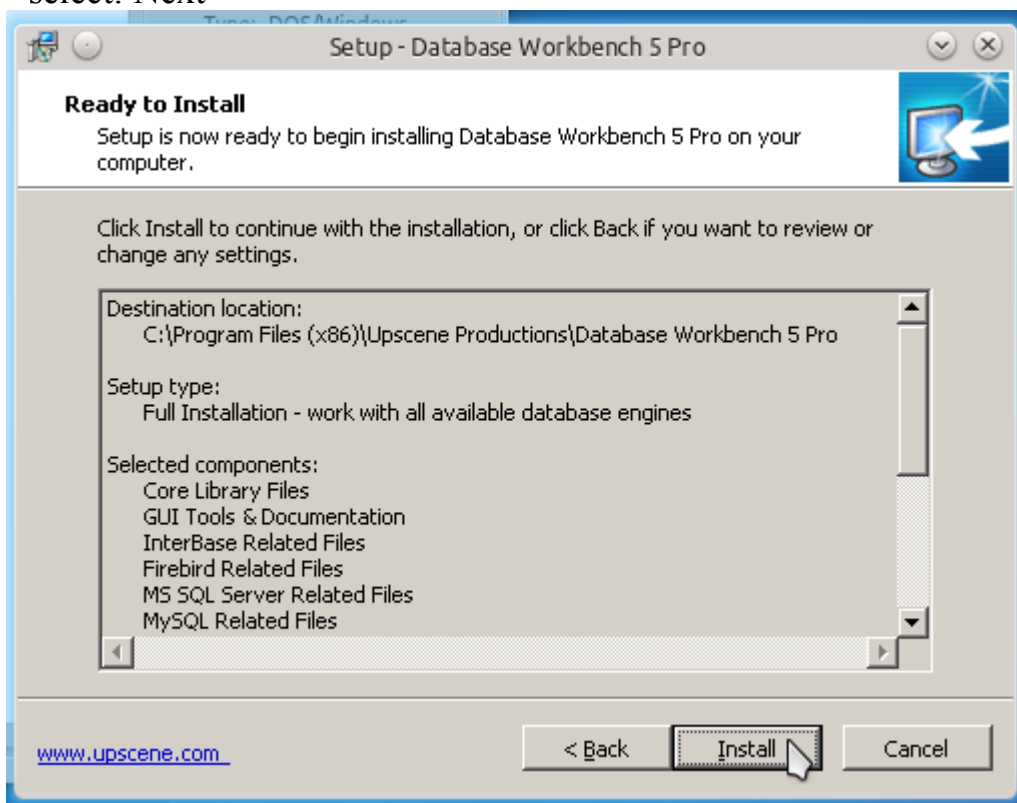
select: Next

Type: DOS/Windows

Setup - Database Workbench 5 Pro

Ready to Install
Setup is now ready to begin installing Database Workbench 5 Pro on your computer.

Click Install to continue with the installation, or click Back if you want to review or change any settings.

Destination location:
C:\Program Files (x86)\Upscene Productions\Database Workbench 5 Pro

Setup type:
Full Installation - work with all available database engines

Selected components:
Core Library Files
GUI Tools & Documentation
InterBase Related Files
Firebird Related Files
MS SQL Server Related Files
MySQL Related Files

www.upscene.com

< Back

Install

Cancel